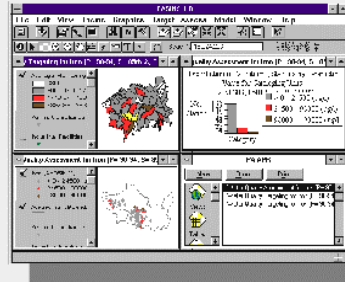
BASINS 1.0

File Edit View Theme Graphics Target Assess Model Window Help

Targeting Tool Item [F 30 64, 5 ...]

Nearby Facilities

Quality Assessment Tool Item [R 30 64, 5 ...]

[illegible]

Category

Quality Assessment Tool Item [Pa 30 64, 54 ...]

BASINS

View

Open

Print